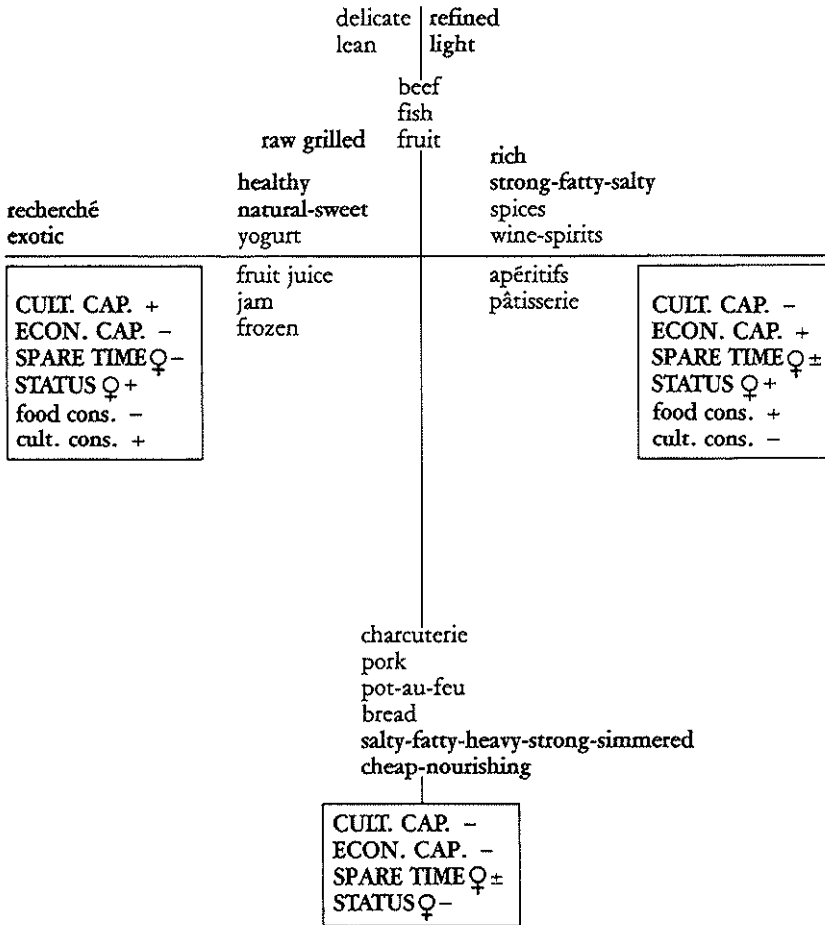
delicate
lean

refined
light

beef
fish
fruit

raw grilled

healthy
natural-sweet
yogurt

rich
strong-fatty-salty
spices
wine-spirits

recherché
exotic

fruit juice
jam
frozen

apéritifs
pâtisserie

CULT. CAP. +
ECON. CAP. −
SPARE TIME ♀ −
STATUS ♀ +
food cons. −
cult. cons. +

CULT. CAP. −
ECON. CAP. +
SPARE TIME ♀ ±
STATUS ♀ +
food cons. +
cult. cons. −

charcuterie
pork
pot-au-feu
bread
salty-fatty-heavy-strong-simmered
cheap-nourishing

CULT. CAP. −
ECON. CAP. −
SPARE TIME ♀ ±
STATUS ♀ −